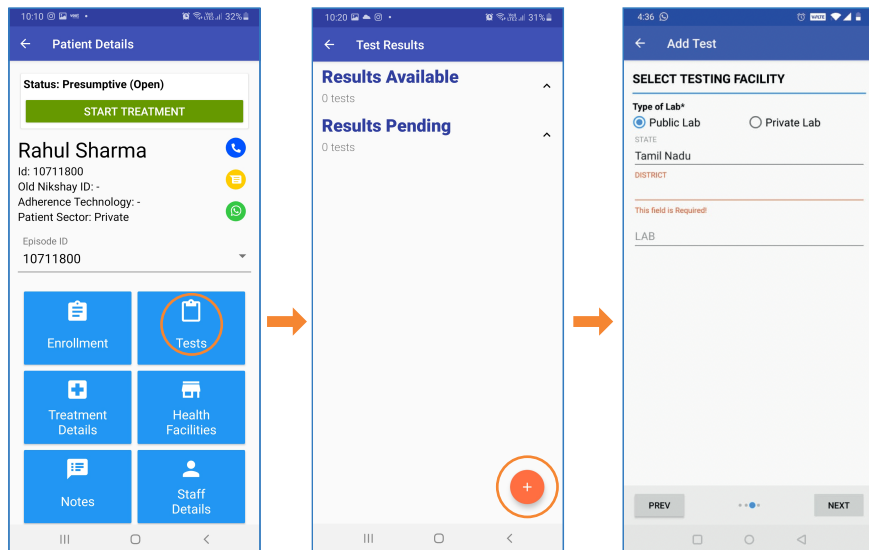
10:10 32%

Patient Details

Status: Presumptive (Open)

START TREATMENT

Rahul Sharma
Id: 10711800
Old Nikshay ID: -
Adherence Technology: -
Patient Sector: Private

Episode ID
10711800

Enrollment

Tests

Treatment Details

Health Facilities

Notes

Staff Details

10:20 31%

Test Results

Results Available
0 tests

Results Pending
0 tests

+

4:36

Add Test

SELECT TESTING FACILITY

Type of Lab*
Public Lab
Private Lab

STATE
Tamil Nadu

DISTRICT

This field is Required!

LAB

PREV

NEXT